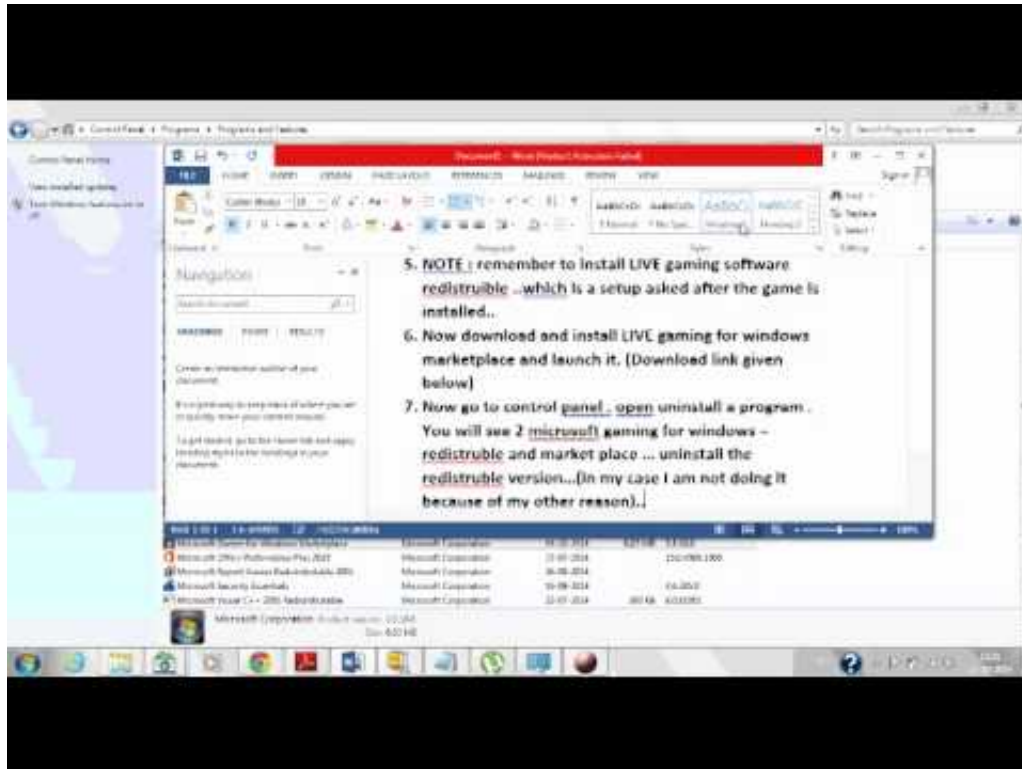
Navigation

5. NOTE : remember to install LIVE gaming software redistruible ..which is a setup asked after the game is installed..

6. Now download and install LIVE gaming for windows marketplace and launch it. (Download link given below)

7. Now go to control panel . open uninstall a program . You will see 2 microsoft gaming for windows – redistruble and market place ... uninstall the redistruble version...(in my case I am not doing it because of my other reason)..